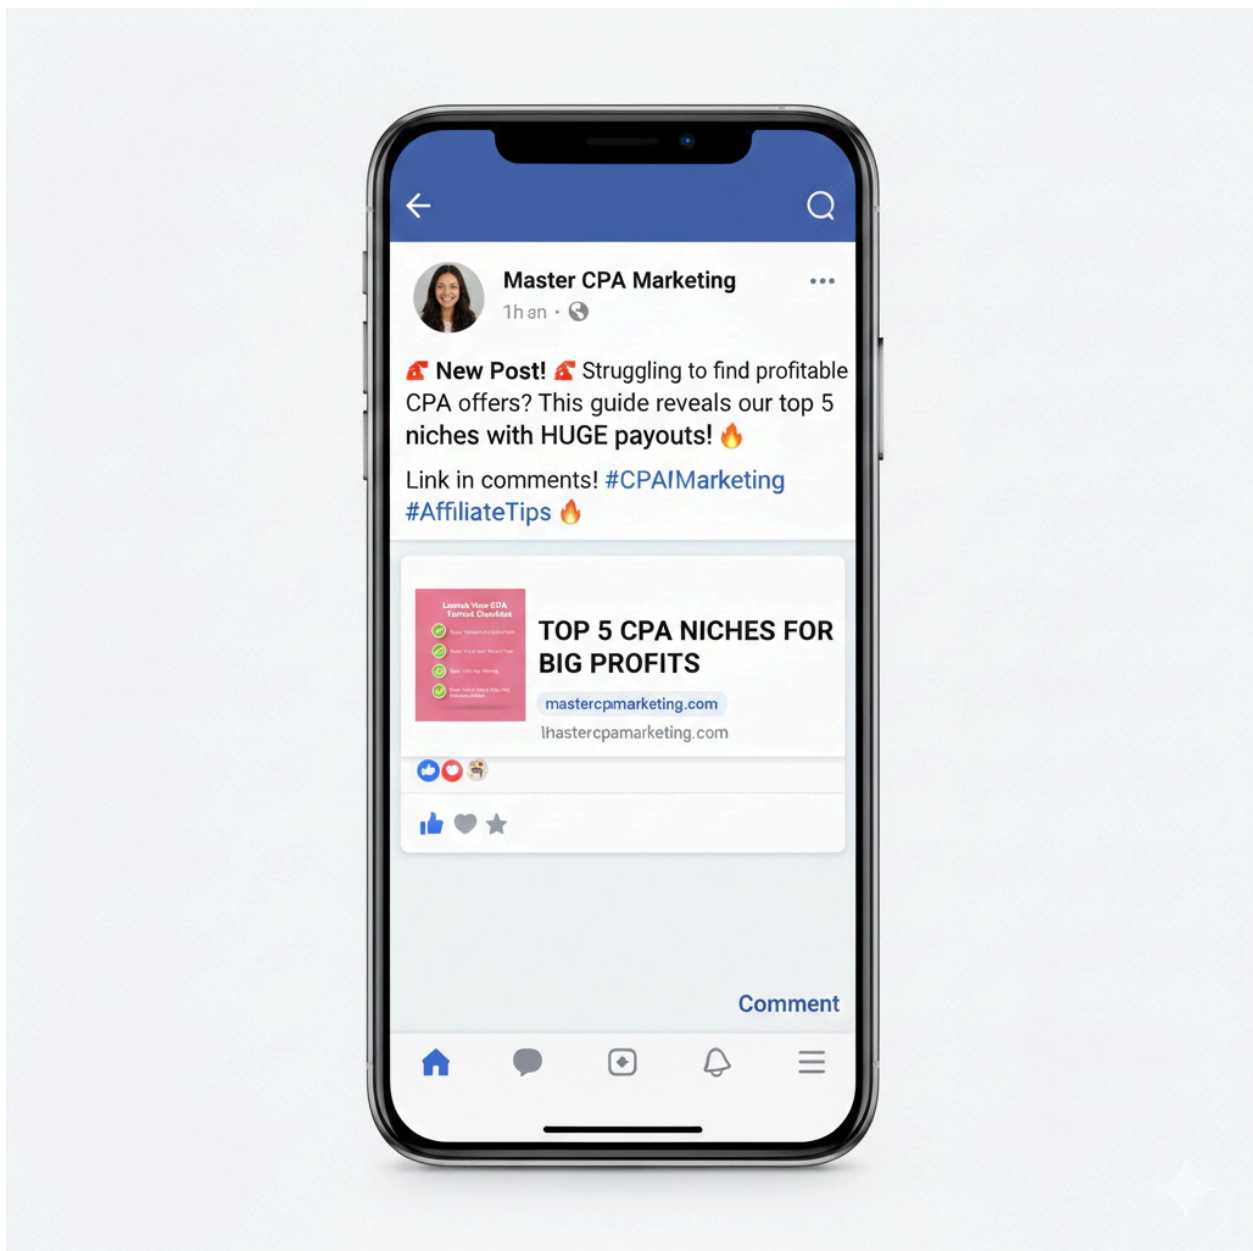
Master CPA Marketing

1h an ·

New Post! Struggling to find profitable CPA offers? This guide reveals our top 5 niches with HUGE payouts! 🔥

Link in comments! #CPAIMarketing #AffiliateTips 🔥

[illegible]

TOP 5 CPA NICHES FOR BIG PROFITS

mastercpmarketing.com

lhastercpamarketing.com

Comment